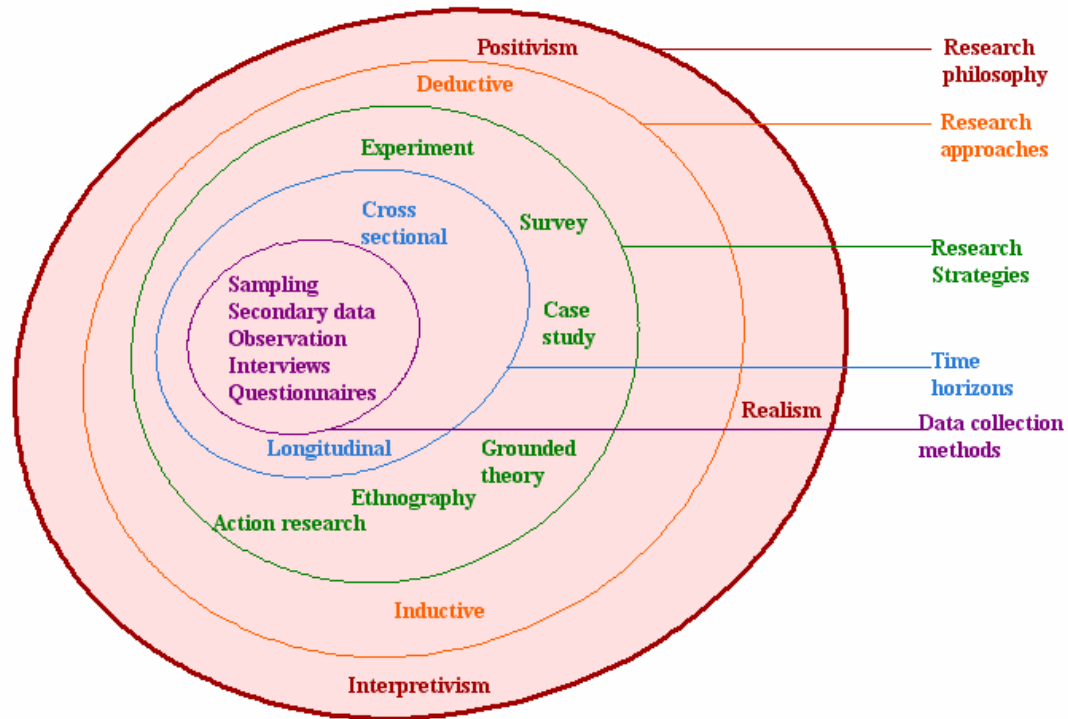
Positivism

Research philosophy

Deductive

Research approaches

Experiment

Cross sectional

Survey

Research Strategies

Sampling
Secondary data
Observation
Interviews
Questionnaires

Case study

Time horizons

Realism

Data collection methods

Longitudinal

Grounded theory

Ethnography

Action research

Inductive

Interpretivism